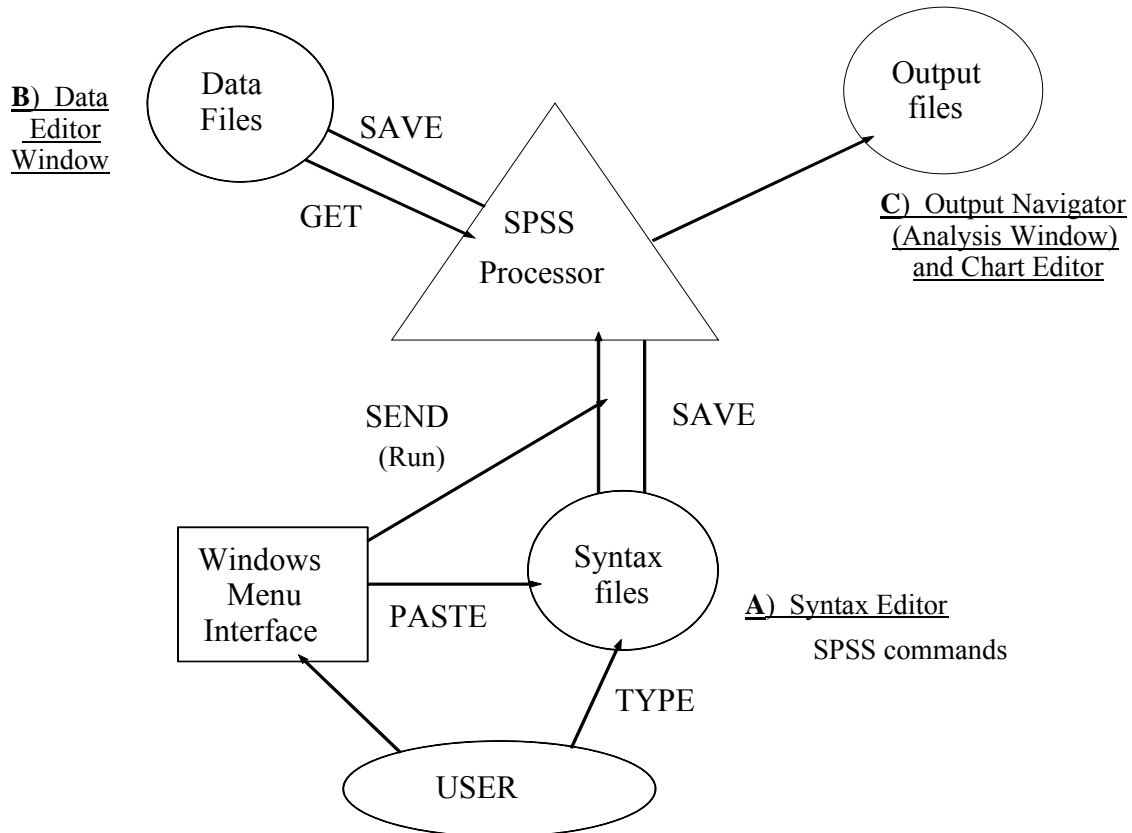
B) Data Editor Window

Data Files

SAVE

GET

SPSS Processor

Output files

C) Output Navigator (Analysis Window) and Chart Editor

SEND (Run)

SAVE

Windows Menu Interface

PASTE

Syntax files

A) Syntax Editor

SPSS commands

TYPE

USER